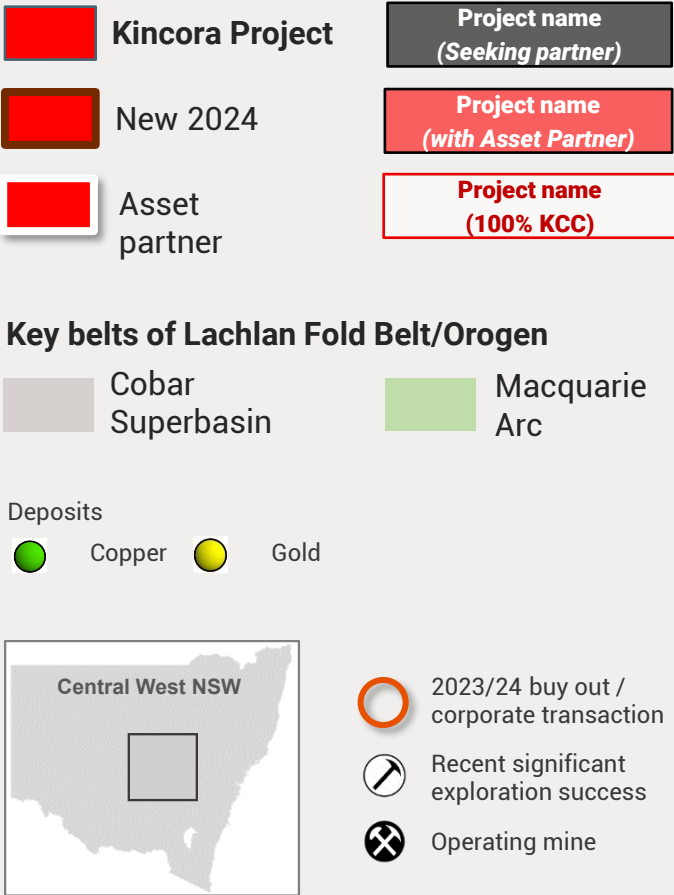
Kincora Project

Project name
(Seeking partner)

New 2024

Project name
(with Asset Partner)

Asset partner

Project name
(100% KCC)

Key belts of Lachlan Fold Belt/Orogen

Cobar Superbasin

Macquarie Arc

Deposits

Copper

Gold

Central West NSW

2023/24 buy out / corporate transaction

Recent significant exploration success

Operating mine